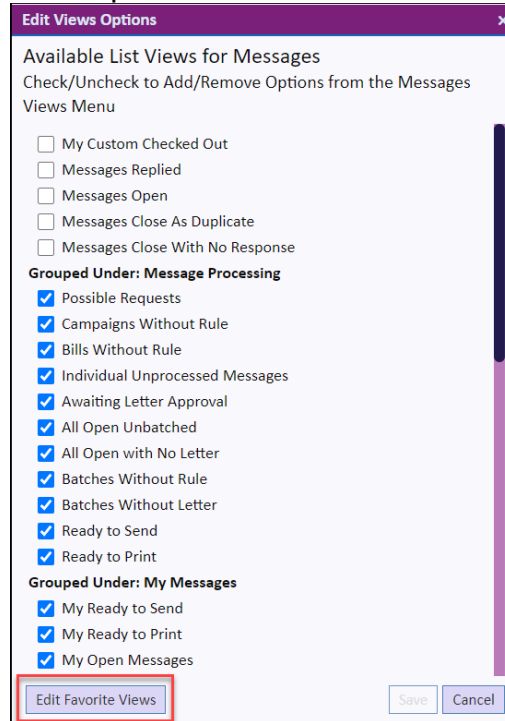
Edit Views Options
×

Available List Views for Messages
Check/Uncheck to Add/Remove Options from the Messages Views Menu

My Custom Checked Out
Messages Replied
Messages Open
Messages Close As Duplicate
Messages Close With No Response

Grouped Under: Message Processing
Possible Requests
Campaigns Without Rule
Bills Without Rule
Individual Unprocessed Messages
Awaiting Letter Approval
All Open Unbatched
All Open with No Letter
Batches Without Rule
Batches Without Letter
Ready to Send
Ready to Print

Grouped Under: My Messages
My Ready to Send
My Ready to Print
My Open Messages

Edit Favorite Views
Save
Cancel